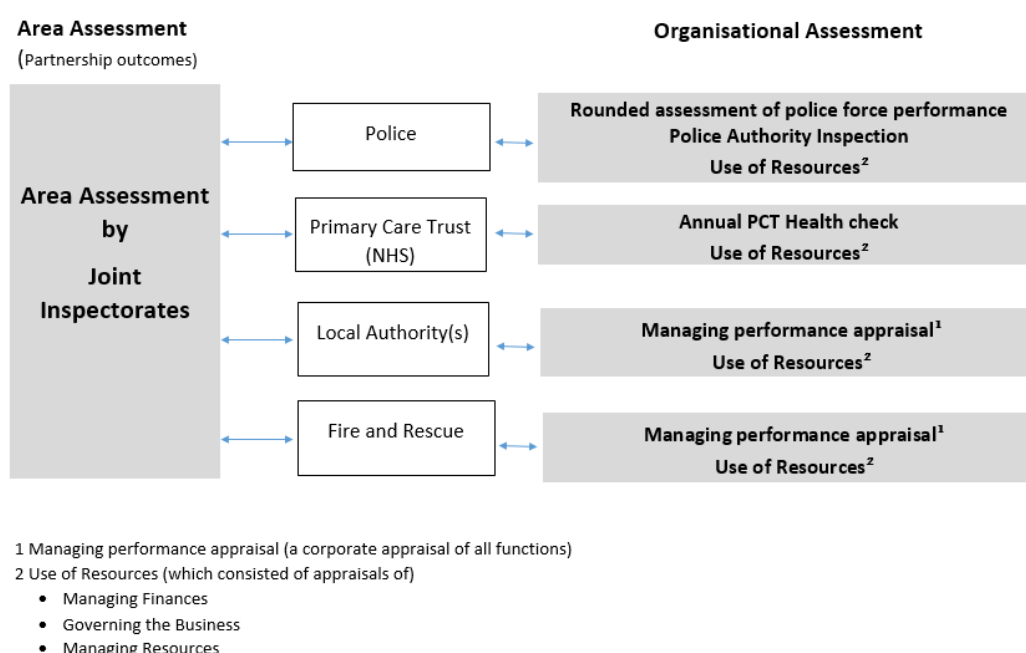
**Area Assessment**
(Partnership outcomes)

**Organisational Assessment**

**Area Assessment by Joint Inspectorates**

Police

**Rounded assessment of police force performance**
**Police Authority Inspection**
**Use of Resources²**

Primary Care Trust (NHS)

**Annual PCT Health check**
**Use of Resources²**

Local Authority(s)

**Managing performance appraisal¹**
**Use of Resources²**

Fire and Rescue

**Managing performance appraisal¹**
**Use of Resources²**

1 Managing performance appraisal (a corporate appraisal of all functions)
2 Use of Resources (which consisted of appraisals of)
- Managing Finances
- Governing the Business
- Managing Resources